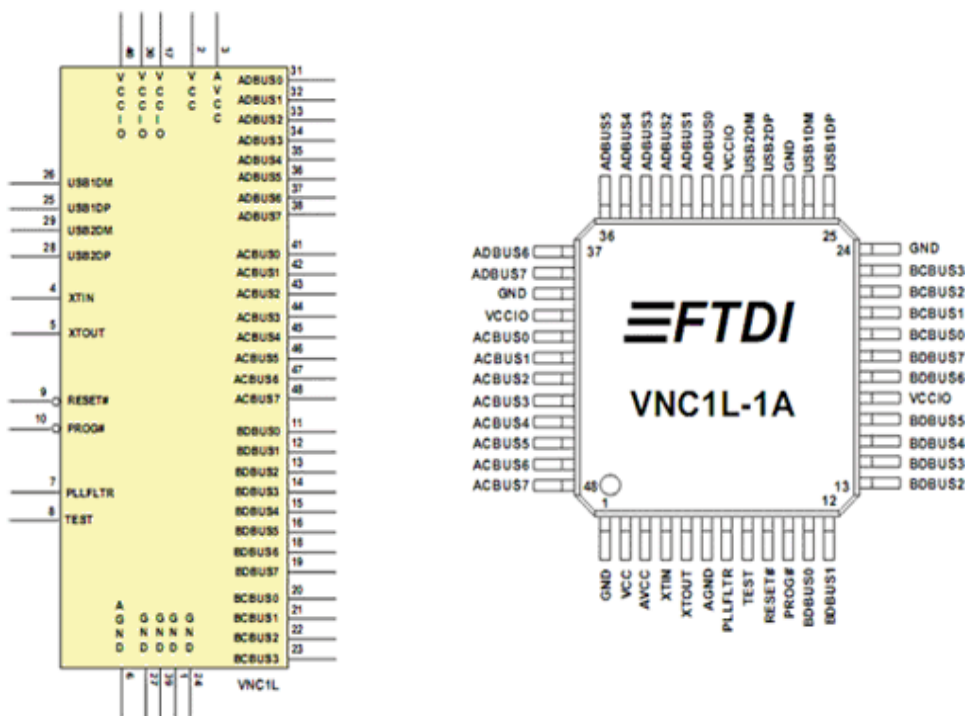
VCCIO VCCIO VCCIO VCC AVCC

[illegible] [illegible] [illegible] 2 3

ADBUS0 31
ADBUS1 32
ADBUS2 33
ADBUS3 34
ADBUS4 35
ADBUS5 36
ADBUS6 37
ADBUS7 38

26 USB1DM
25 USB1DP
29 USB2DM
28 USB2DP

ACBUS0 41
ACBUS1 42
ACBUS2 43
ACBUS3 44
ACBUS4 45
ACBUS5 46
ACBUS6 47
ACBUS7 48

4 XTIN
5 XTOUT

9 RESET#
10 PROG#

BDBUS0 11
BDBUS1 12
BDBUS2 13
BDBUS3 14
BDBUS4 15
BDBUS5 16
BDBUS6 18
BDBUS7 19

7 PLLFLTR
8 TEST

BCBUS0 20
BCBUS1 21
BCBUS2 22
BCBUS3 23

AGND GND GND GND GND

6 27 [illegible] 1 24

VNC1L

ADBUS5 ADBUS4 ADBUS3 ADBUS2 ADBUS1 ADBUS0 VCCIO USB2DM USB2DP GND USB1DM USB1DP

36 25
ADBUS6 37 24 GND
ADBUS7 BCBUS3
GND BCBUS2
VCCIO BCBUS1
ACBUS0 BCBUS0
ACBUS1 BDBUS7
ACBUS2 BDBUS6
ACBUS3 VCCIO
ACBUS4 BDBUS5
ACBUS5 BDBUS4
ACBUS6 BDBUS3
ACBUS7 48 13 BDBUS2
1 12

FTDI

VNC1L-1A

GND VCC AVCC XTIN XTOUT AGND PLLFLTR TEST RESET# PROG# BDBUS0 BDBUS1